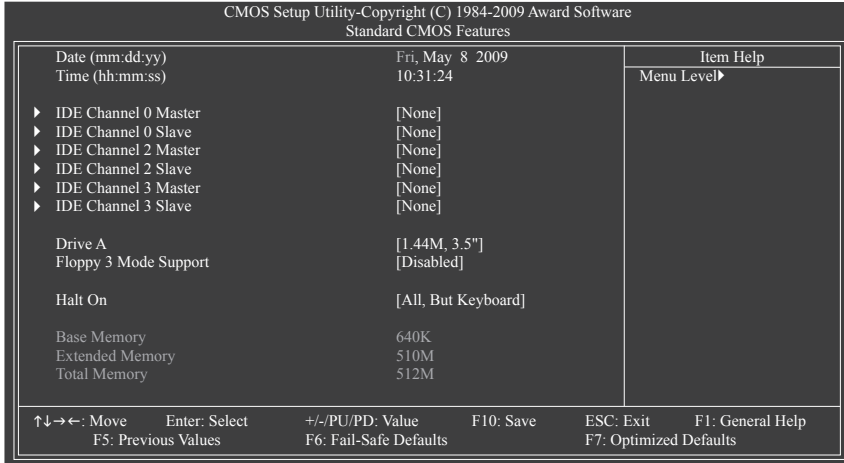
CMOS Setup Utility-Copyright (C) 1984-2009 Award Software
Standard CMOS Features

Date (mm:dd:yy) Fri, May 8 2009
Time (hh:mm:ss) 10:31:24

▶ IDE Channel 0 Master [None]
▶ IDE Channel 0 Slave [None]
▶ IDE Channel 2 Master [None]
▶ IDE Channel 2 Slave [None]
▶ IDE Channel 3 Master [None]
▶ IDE Channel 3 Slave [None]

Drive A [1.44M, 3.5"]
Floppy 3 Mode Support [Disabled]

Halt On [All, But Keyboard]

Base Memory 640K
Extended Memory 510M
Total Memory 512M

Item Help
Menu Level▶

↑↓→←: Move Enter: Select +/-/PU/PD: Value F10: Save ESC: Exit F1: General Help
F5: Previous Values F6: Fail-Safe Defaults F7: Optimized Defaults